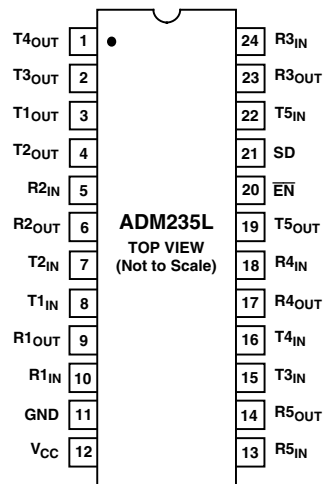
$T4_{OUT}$ 1
$T3_{OUT}$ 2
$T1_{OUT}$ 3
$T2_{OUT}$ 4
$R2_{IN}$ 5
$R2_{OUT}$ 6
$T2_{IN}$ 7
$T1_{IN}$ 8
$R1_{OUT}$ 9
$R1_{IN}$ 10
GND 11
$V_{CC}$ 12

ADM235L
TOP VIEW
(Not to Scale)

24 $R3_{IN}$
23 $R3_{OUT}$
22 $T5_{IN}$
21 SD
20 $\overline{EN}$
19 $T5_{OUT}$
18 $R4_{IN}$
17 $R4_{OUT}$
16 $T4_{IN}$
15 $T3_{IN}$
14 $R5_{OUT}$
13 $R5_{IN}$